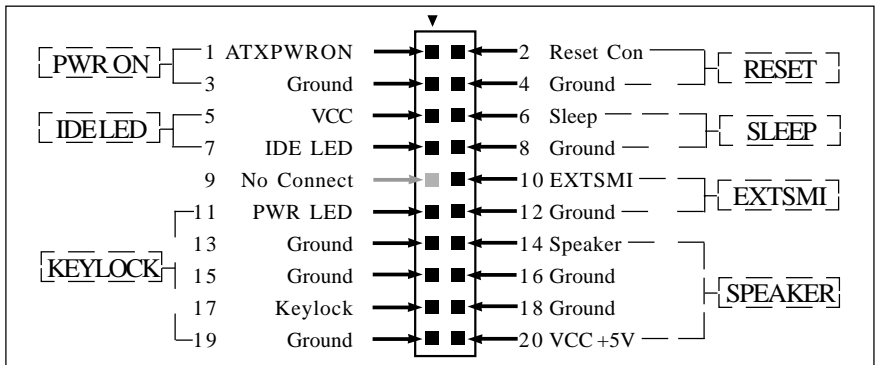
PWR ON
1 ATXPWRON
3 Ground
IDE LED
5 VCC
7 IDE LED
9 No Connect
11 PWR LED
KEYLOCK
13 Ground
15 Ground
17 Keylock
19 Ground

2 Reset Con
4 Ground
RESET
6 Sleep
8 Ground
SLEEP
10 EXTSMI
12 Ground
EXTSMI
14 Speaker
16 Ground
18 Ground
20 VCC +5V
SPEAKER